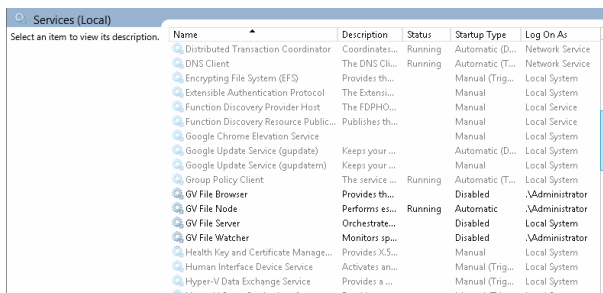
Services (Local)

Select an item to view its description.

| Name | Description | Status | Startup Type | Log On As |
|---|---|---|---|---|
| Distributed Transaction Coordinator | Coordinates... | Running | Automatic (D... | Network Service |
| DNS Client | The DNS Cli... | Running | Automatic (T... | Network Service |
| Encrypting File System (EFS) | Provides th... | | Manual (Trig... | Local System |
| Extensible Authentication Protocol | The Extensi... | | Manual | Local System |
| Function Discovery Provider Host | The FDPHO... | | Manual | Local Service |
| Function Discovery Resource Public... | Publishes th... | | Manual | Local Service |
| Google Chrome Elevation Service | | | Manual | Local System |
| Google Update Service (gupdate) | Keeps your ... | | Automatic (D... | Local System |
| Google Update Service (gupdatem) | Keeps your ... | | Manual | Local System |
| Group Policy Client | The service ... | Running | Automatic (T... | Local System |
| GV File Browser | Provides th... | | Disabled | .\Administrator |
| GV File Node | Performs es... | Running | Automatic | .\Administrator |
| GV File Server | Orchestrate... | | Disabled | Local System |
| GV File Watcher | Monitors sp... | | Disabled | .\Administrator |
| Health Key and Certificate Manage... | Provides X.5... | | Manual | Local System |
| Human Interface Device Service | Activates an... | | Manual (Trig... | Local System |
| Hyper-V Data Exchange Service | Provides a ... | | Manual (Trig... | Local System |